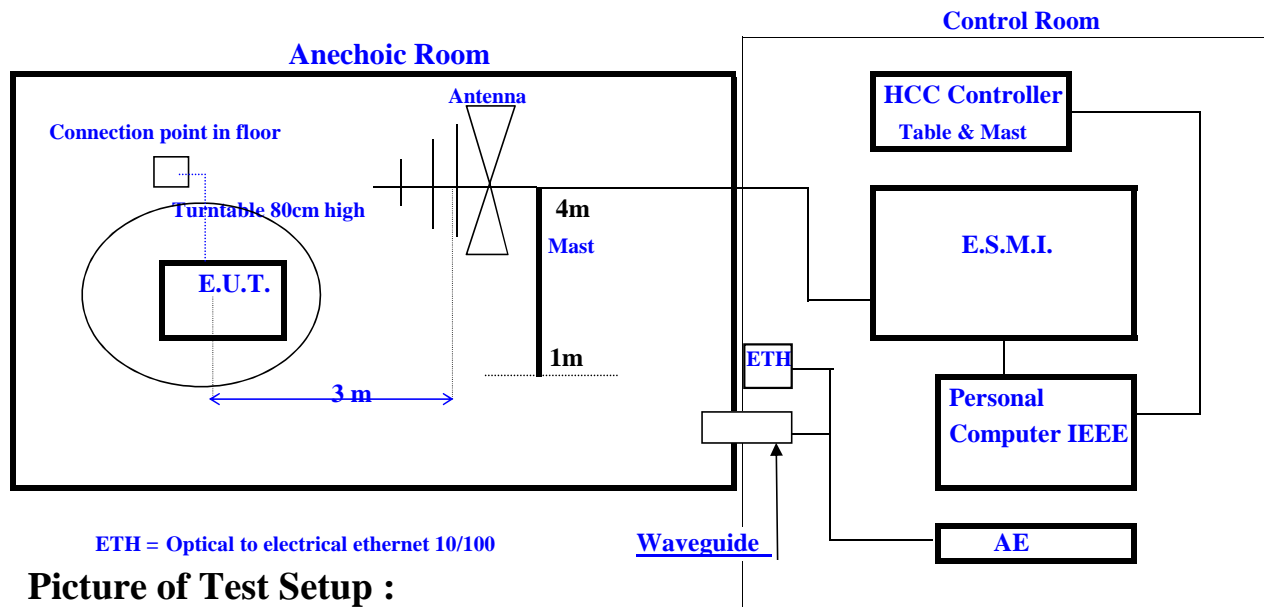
Control Room

Anechoic Room

Antenna

HCC Controller
Table & Mast

Connection point in floor

Turntable 80cm high

4m

Mast

E.S.M.I.

E.U.T.

1m

ETH

3 m

Personal Computer IEEE

ETH = Optical to electrical ethernet 10/100

Waveguide

AE

Picture of Test Setup :